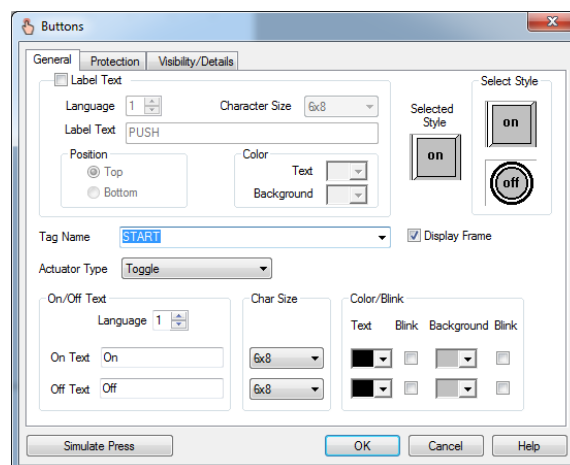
Buttons

General | Protection | Visibility/Details

Label Text

Language 1

Character Size 6x8

Label Text PUSH

Position

Top

Bottom

Color

Text

Background

Selected Style

on

Select Style

on

off

Tag Name START

Display Frame

Actuator Type Toggle

On/Off Text

Language 1

On Text On

Off Text Off

Char Size

6x8

6x8

Color/Blink

Text Blink Background Blink

Simulate Press

OK

Cancel

Help